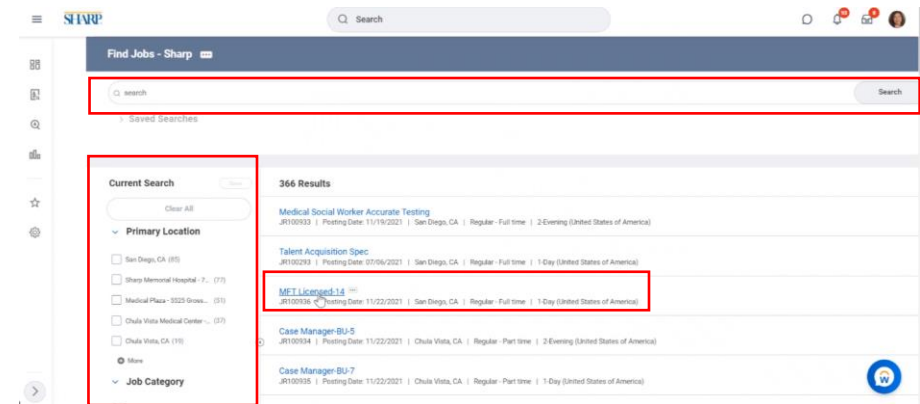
SHARP

Search

Find Jobs - Sharp

search

Search

Saved Searches

Current Search

Clear All

Primary Location

San Diego, CA (85)

Sharp Memorial Hospital - 7... (77)

Medical Plaza - 5525 Grossmont... (51)

Chula Vista Medical Center -... (37)

Chula Vista, CA (19)

More

Job Category

366 Results

Medical Social Worker Accurate Testing
JR100933 | Posting Date: 11/19/2021 | San Diego, CA | Regular - Full time | 2-Evening (United States of America)

Talent Acquisition Spec
JR100293 | Posting Date: 07/06/2021 | San Diego, CA | Regular - Full time | 1-Day (United States of America)

MFT Licensed-14
JR100936 | Posting Date: 11/22/2021 | San Diego, CA | Regular - Full time | 1-Day (United States of America)

Case Manager-BU-5
JR100934 | Posting Date: 11/22/2021 | Chula Vista, CA | Regular - Part time | 2-Evening (United States of America)

Case Manager-BU-7
JR100935 | Posting Date: 11/22/2021 | Chula Vista, CA | Regular - Part time | 1-Day (United States of America)